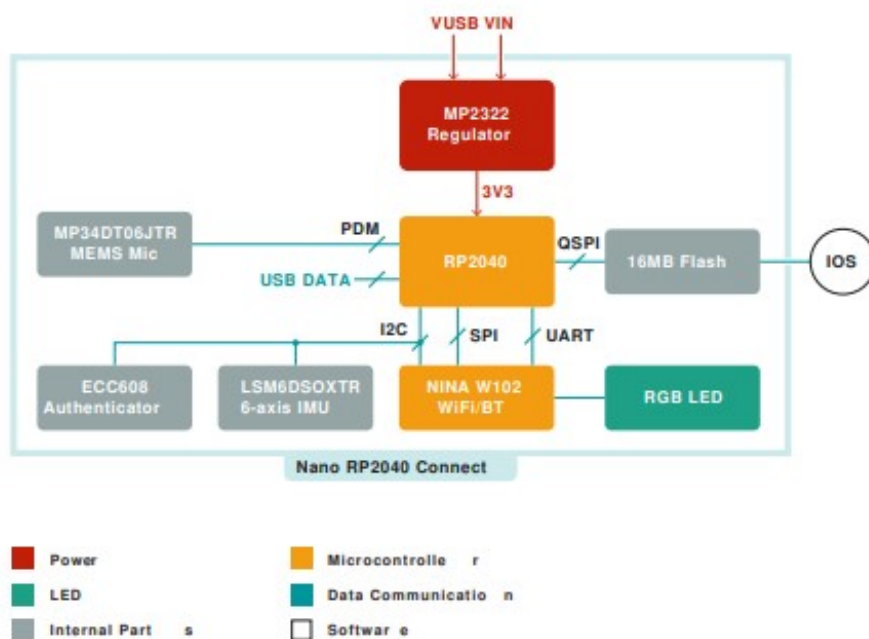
VUSB VIN

MP2322 Regulator

3V3

MP34DT06JTR MEMS Mic

PDM

USB DATA

RP2040

QSPI

16MB Flash

IOS

I2C

SPI

UART

ECC608 Authenticator

LSM6DSOXTR 6-axis IMU

NINA W102 WiFi/BT

RGB LED

Nano RP2040 Connect

Power

LED

Internal Part s

Microcontrolle r

Data Communicatio n

Softwar e